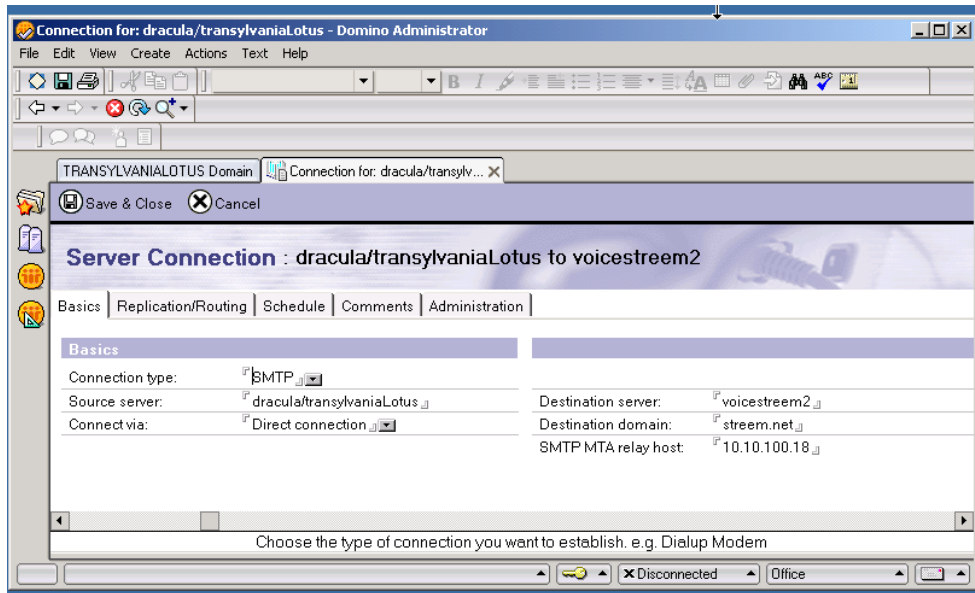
Connection for: dracula/transylvaniaLotus - Domino Administrator

File Edit View Create Actions Text Help

TRANSYLVANIALOTUS Domain
Connection for: dracula/transylv...

Save & Close
Cancel

Server Connection : dracula/transylvaniaLotus to voicestreem2

Basics | Replication/Routing | Schedule | Comments | Administration

Basics

Connection type: SMTP
Source server: dracula/transylvaniaLotus
Connect via: Direct connection

Destination server: voicestreem2
Destination domain: streem.net
SMTP MTA relay host: 10.10.100.18

Choose the type of connection you want to establish. e.g. Dialup Modem

Disconnected
Office